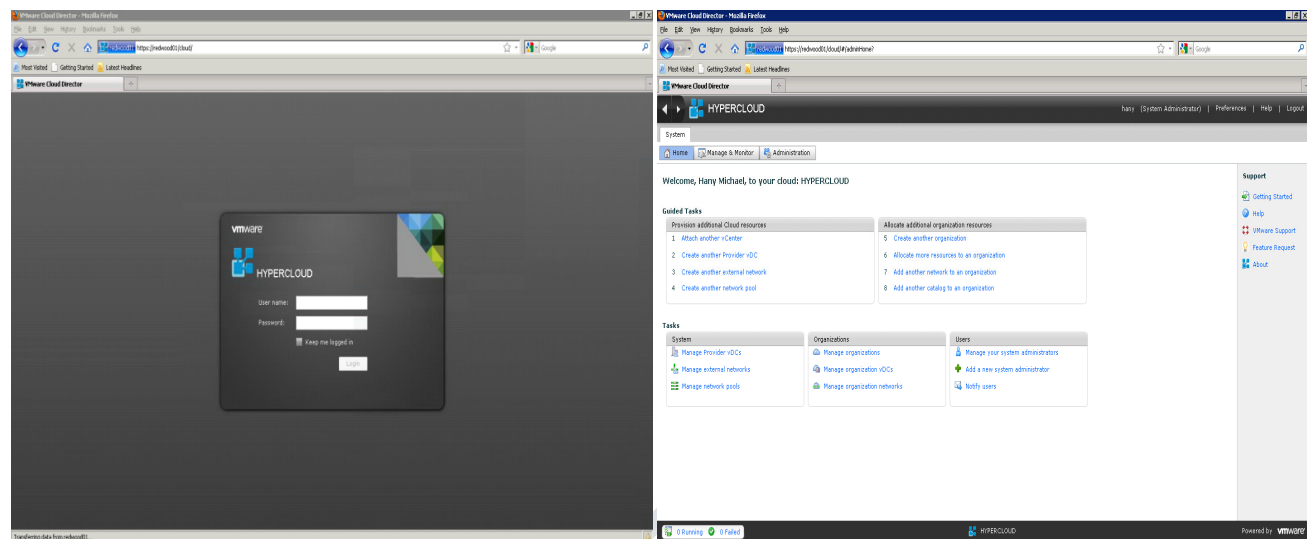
VMware Cloud Director - Mozilla Firefox

File Edit View History Bookmarks Tools Help

redwood01 https://redwood01/cloud/

Google

Most Visited Getting Started Latest Headlines

VMware Cloud Director

vmware

HYPERCLOUD

User name:

Password:

Keep me logged in

Login

Transferring data from redwood01...

VMware Cloud Director - Mozilla Firefox

File Edit View History Bookmarks Tools Help

redwood01 https://redwood01/cloud/#/adminHome?

Google

Most Visited Getting Started Latest Headlines

VMware Cloud Director

HYPERCLOUD

hany (System Administrator) | Preferences | Help | Logout

System

Home Manage & Monitor Administration

Welcome, Hany Michael, to your cloud: HYPERCLOUD

Guided Tasks

| Provision additional Cloud resources | Allocate additional organization resources |
|---|---|
| 1 Attach another vCenter | 5 Create another organization |
| 2 Create another Provider vDC | 6 Allocate more resources to an organization |
| 3 Create another external network | 7 Add another network to an organization |
| 4 Create another network pool | 8 Add another catalog to an organization |

Tasks

| System | Organizations | Users |
|---|---|---|
| Manage Provider vDCs | Manage organizations | Manage your system administrators |
| Manage external networks | Manage organization vDCs | Add a new system administrator |
| Manage network pools | Manage organization networks | Notify users |

Support

Getting Started

Help

VMware Support

Feature Request

About

0 Running 0 Failed

HYPERCLOUD

Powered by vmware